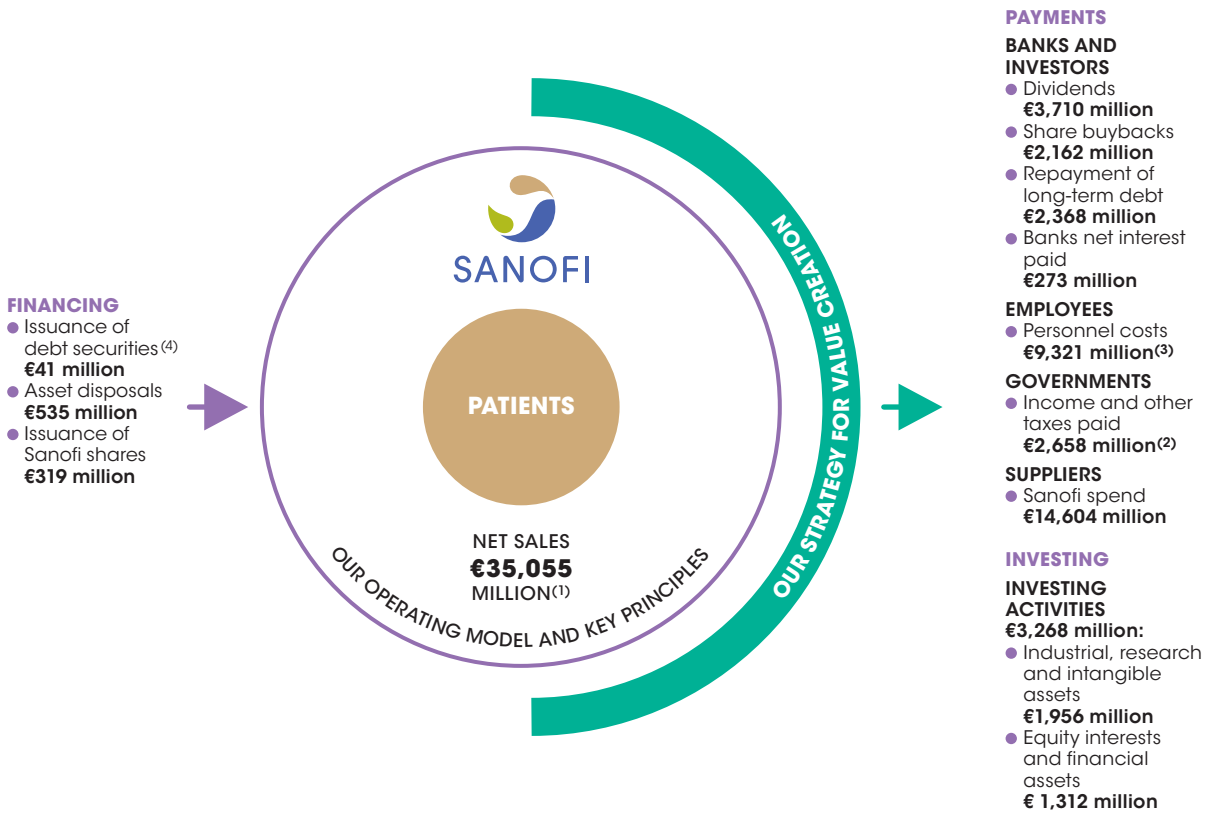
FINANCING
● Issuance of debt securities$^{(4)}$ **€41 million**
● Asset disposals **€535 million**
● Issuance of Sanofi shares **€319 million**

SANOFI

PATIENTS

NET SALES
€35,055
MILLION$^{(1)}$

OUR OPERATING MODEL AND KEY PRINCIPLES

OUR STRATEGY FOR VALUE CREATION

PAYMENTS

BANKS AND INVESTORS
● Dividends **€3,710 million**
● Share buybacks **€2,162 million**
● Repayment of long-term debt **€2,368 million**
● Banks net interest paid **€273 million**

EMPLOYEES
● Personnel costs **€9,321 million$^{(3)}$**

GOVERNMENTS
● Income and other taxes paid **€2,658 million$^{(2)}$**

SUPPLIERS
● Sanofi spend **€14,604 million**

INVESTING

INVESTING ACTIVITIES
€3,268 million:
● Industrial, research and intangible assets **€1,956 million**
● Equity interests and financial assets **€ 1,312 million**